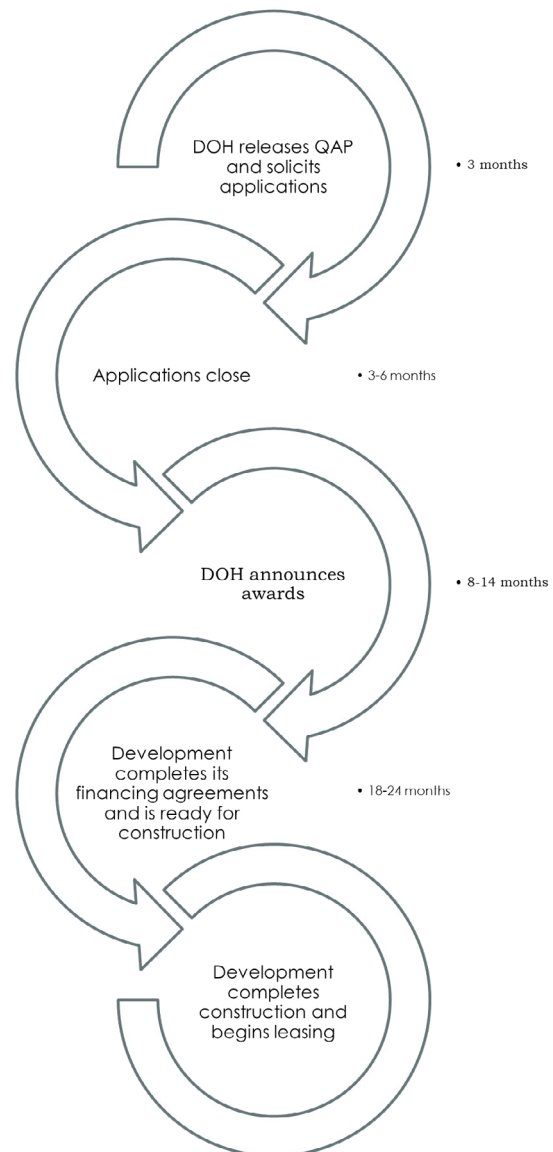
DOH releases QAP and solicits applications

• 3 months

Applications close

• 3-6 months

DOH announces awards

• 8-14 months

Development completes its financing agreements and is ready for construction

• 18-24 months

Development completes construction and begins leasing